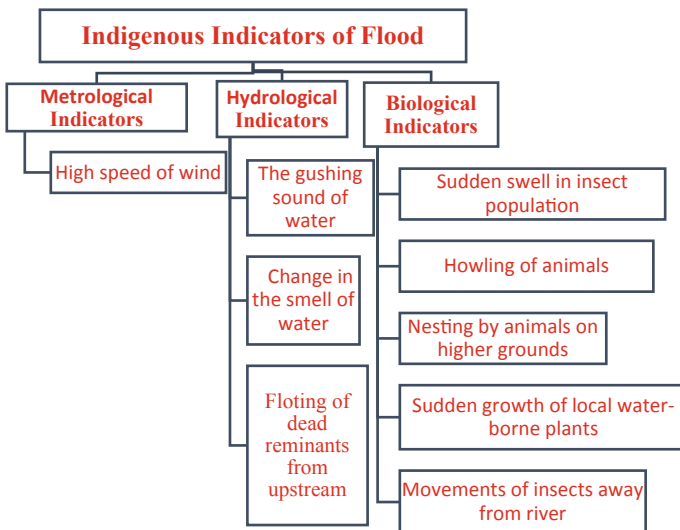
Indigenous Indicators of Flood

Metrological Indicators

High speed of wind

Hydrological Indicators

The gushing sound of water

Change in the smell of water

Floting of dead reminants from upstream

Biological Indicators

Sudden swell in insect population

Howling of animals

Nesting by animals on higher grounds

Sudden growth of local water-borne plants

Movements of insects away from river